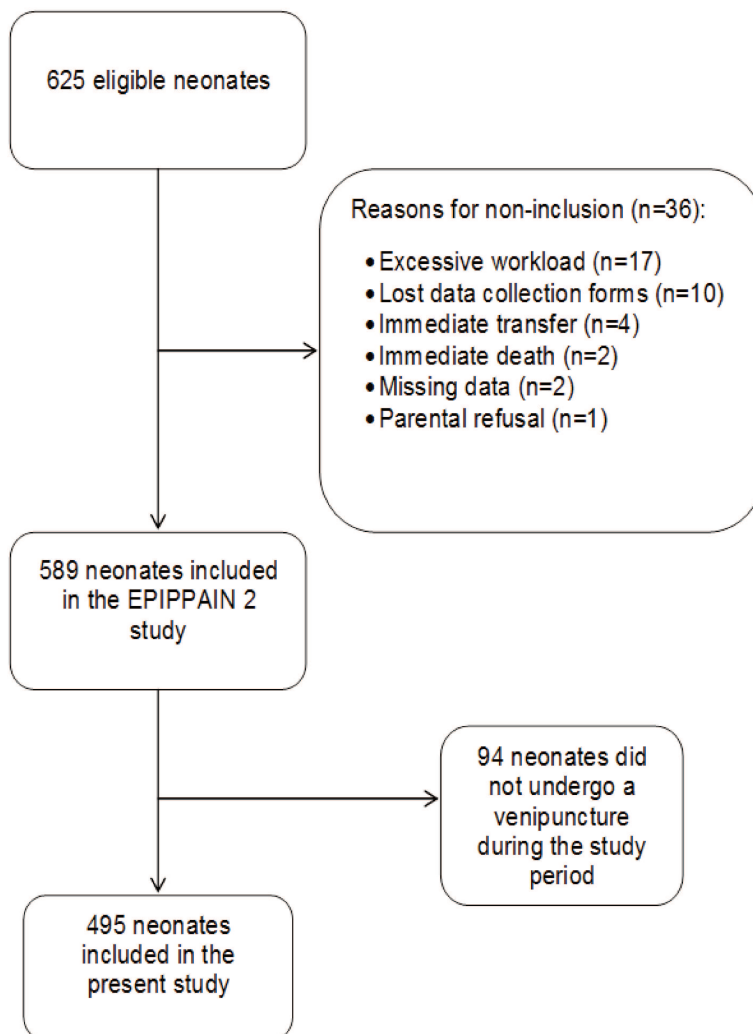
625 eligible neonates

Reasons for non-inclusion (n=36):

- Excessive workload (n=17)
- Lost data collection forms (n=10)
- Immediate transfer (n=4)
- Immediate death (n=2)
- Missing data (n=2)
- Parental refusal (n=1)

589 neonates included in the EPIPPAIN 2 study

94 neonates did not undergo a venipuncture during the study period

495 neonates included in the present study